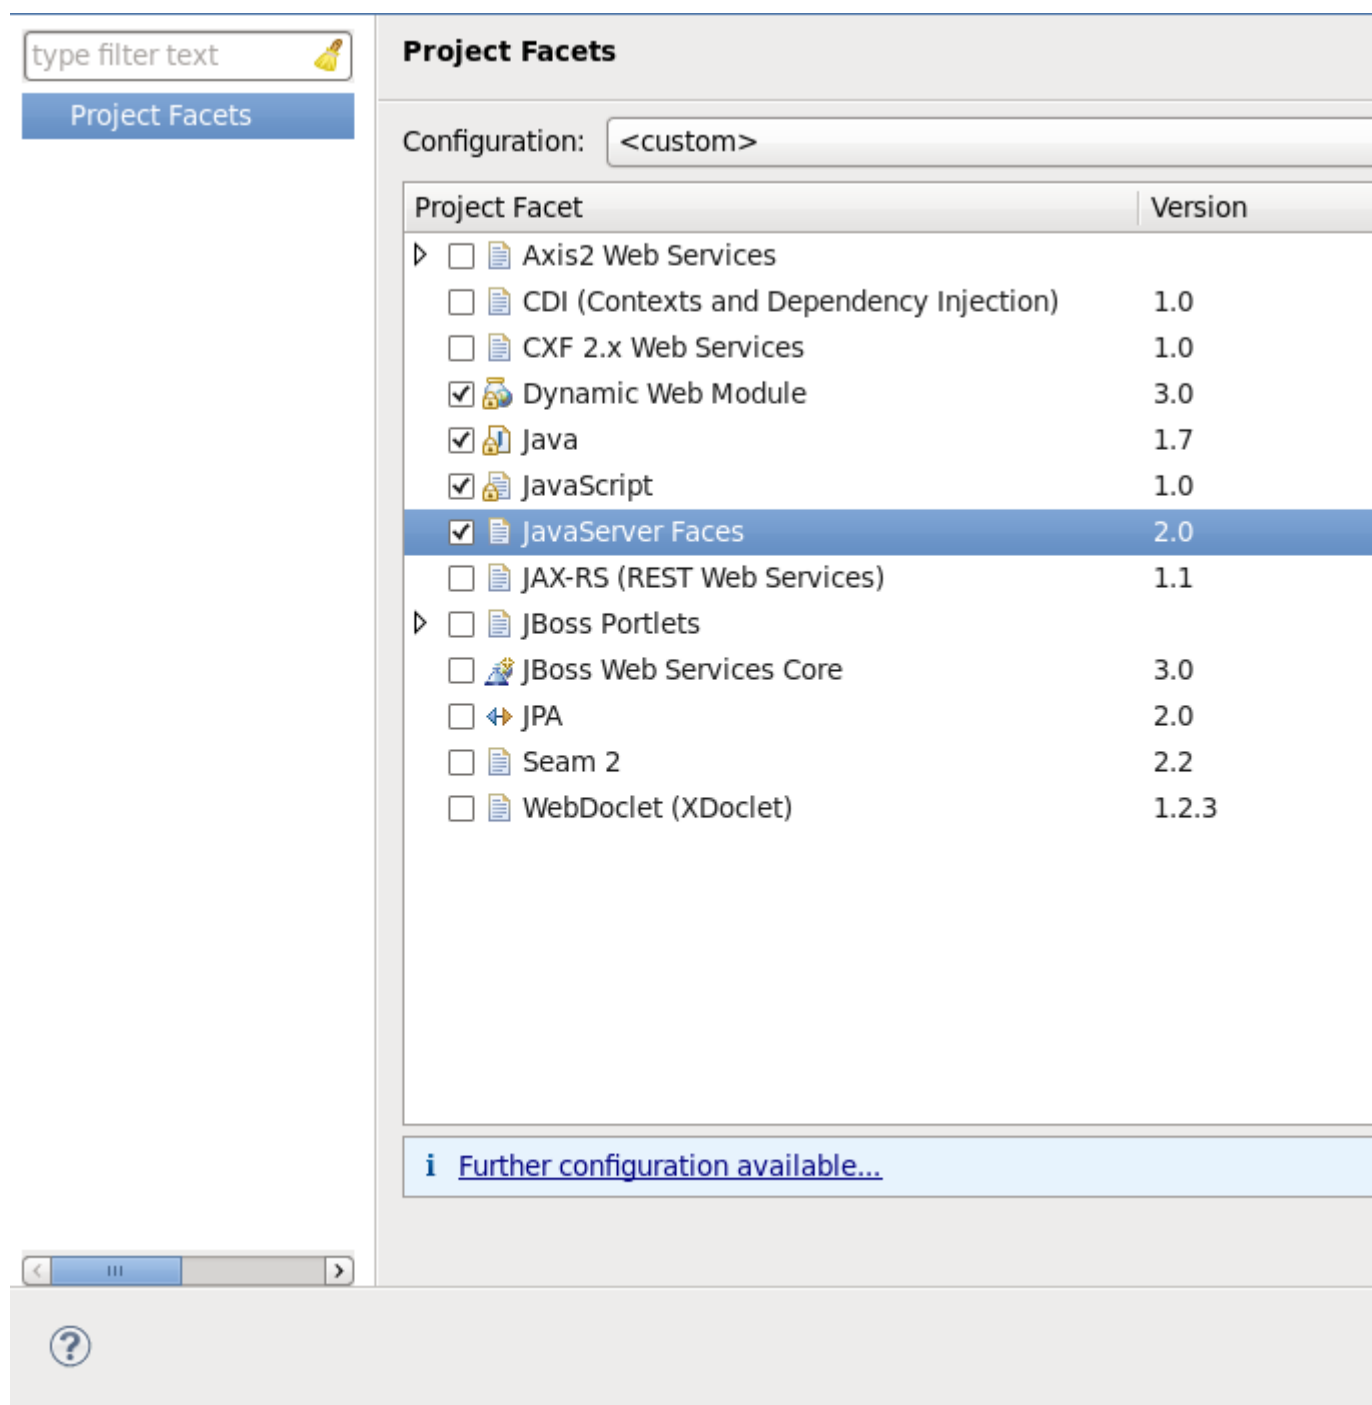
type filter text

Project Facets

Project Facets

Configuration: <custom>

| Project Facet | Version |
|---|---|
| Axis2 Web Services | |
| CDI (Contexts and Dependency Injection) | 1.0 |
| CXF 2.x Web Services | 1.0 |
| Dynamic Web Module | 3.0 |
| Java | 1.7 |
| JavaScript | 1.0 |
| JavaServer Faces | 2.0 |
| JAX-RS (REST Web Services) | 1.1 |
| JBoss Portlets | |
| JBoss Web Services Core | 3.0 |
| JPA | 2.0 |
| Seam 2 | 2.2 |
| WebDoclet (XDoclet) | 1.2.3 |

i Further configuration available...